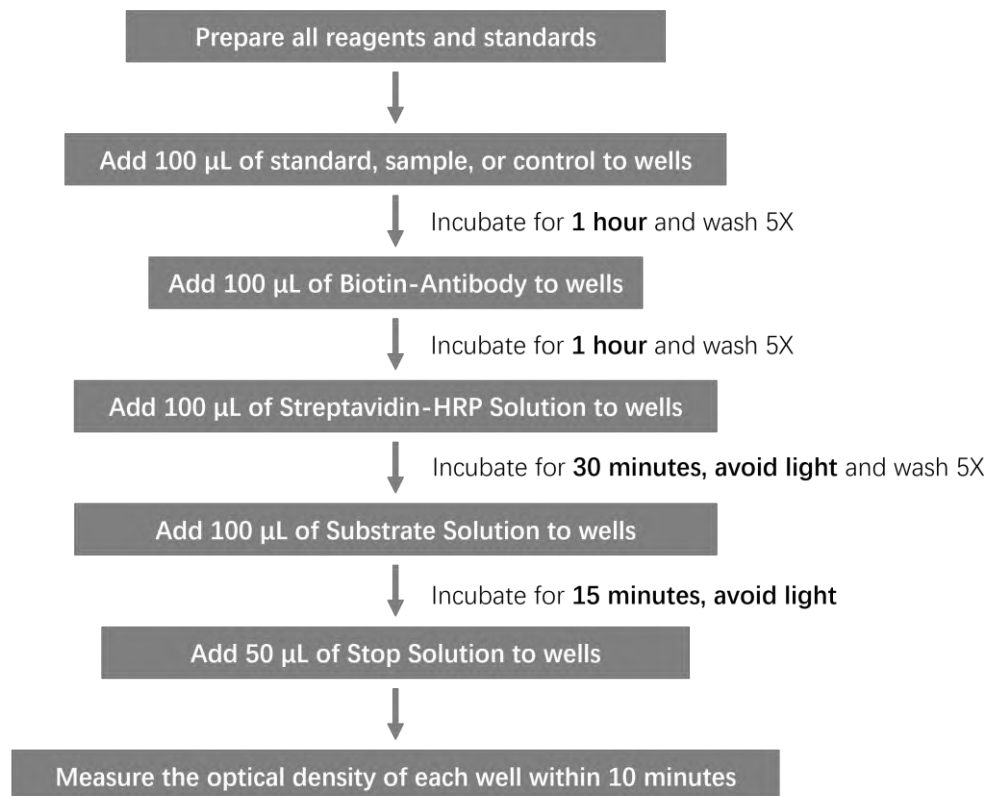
Prepare all reagents and standards

Add 100 µL of standard, sample, or control to wells

Incubate for 1 hour and wash 5X

Add 100 µL of Biotin-Antibody to wells

Incubate for 1 hour and wash 5X

Add 100 µL of Streptavidin-HRP Solution to wells

Incubate for 30 minutes, avoid light and wash 5X

Add 100 µL of Substrate Solution to wells

Incubate for 15 minutes, avoid light

Add 50 µL of Stop Solution to wells

Measure the optical density of each well within 10 minutes